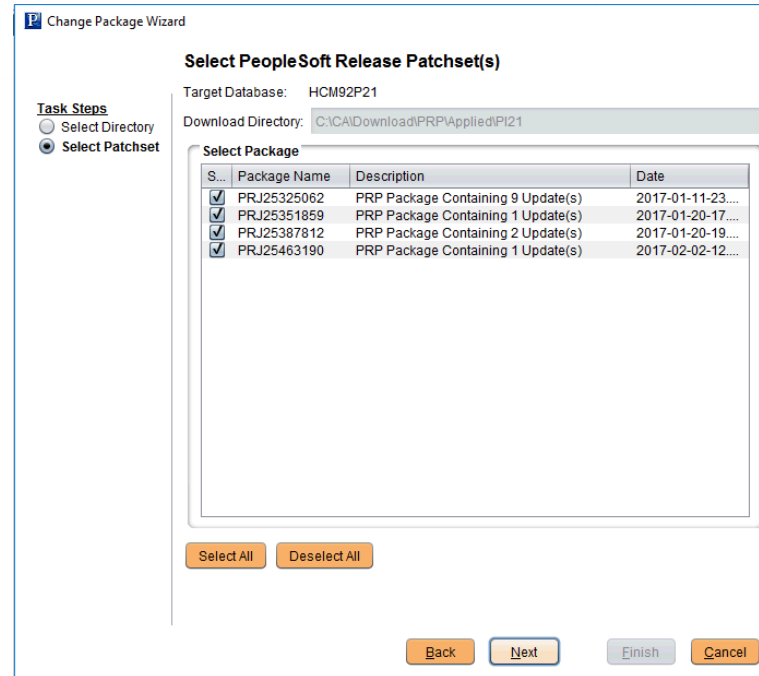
P Change Package Wizard

Select PeopleSoft Release Patchset(s)

Task Steps
Select Directory
Select Patchset

Target Database: HCM92P21

Download Directory: C:\CA\Download\PRP\Applied\PI21

Select Package

| S... | Package Name | Description | Date |
|---|---|---|---|
| ☑ | PRJ25325062 | PRP Package Containing 9 Update(s) | 2017-01-11-23.... |
| ☑ | PRJ25351859 | PRP Package Containing 1 Update(s) | 2017-01-20-17.... |
| ☑ | PRJ25387812 | PRP Package Containing 2 Update(s) | 2017-01-20-19.... |
| ☑ | PRJ25463190 | PRP Package Containing 1 Update(s) | 2017-02-02-12.... |

Select All
Deselect All

Back
Next
Finish
Cancel